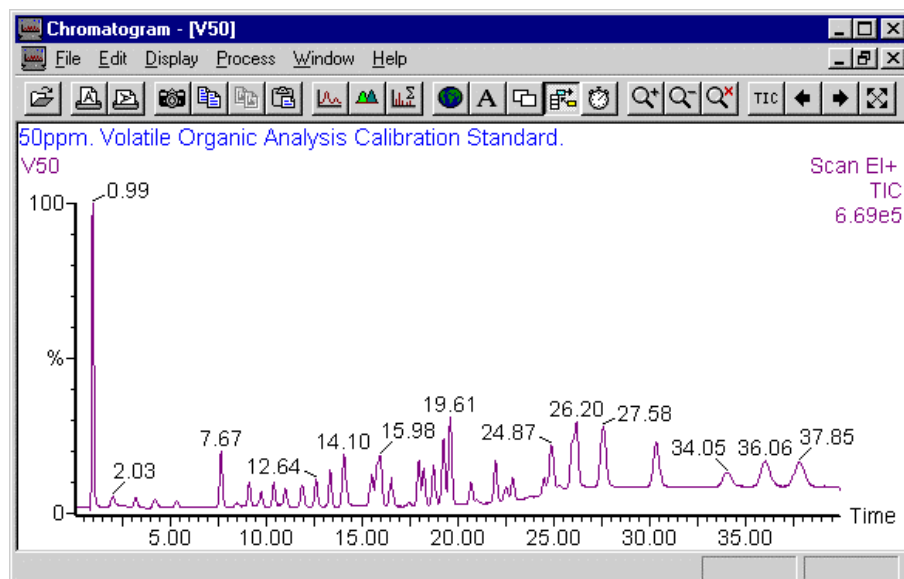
Chromatogram - [V50]

File Edit Display Process Window Help

TIC

50ppm. Volatile Organic Analysis Calibration Standard.
V50

Scan EI+
TIC
6.69e5

100
%
0

0.99
2.03
7.67
12.64
14.10
15.98
19.61
24.87
26.20
27.58
34.05
36.06
37.85

5.00 10.00 15.00 20.00 25.00 30.00 35.00
Time